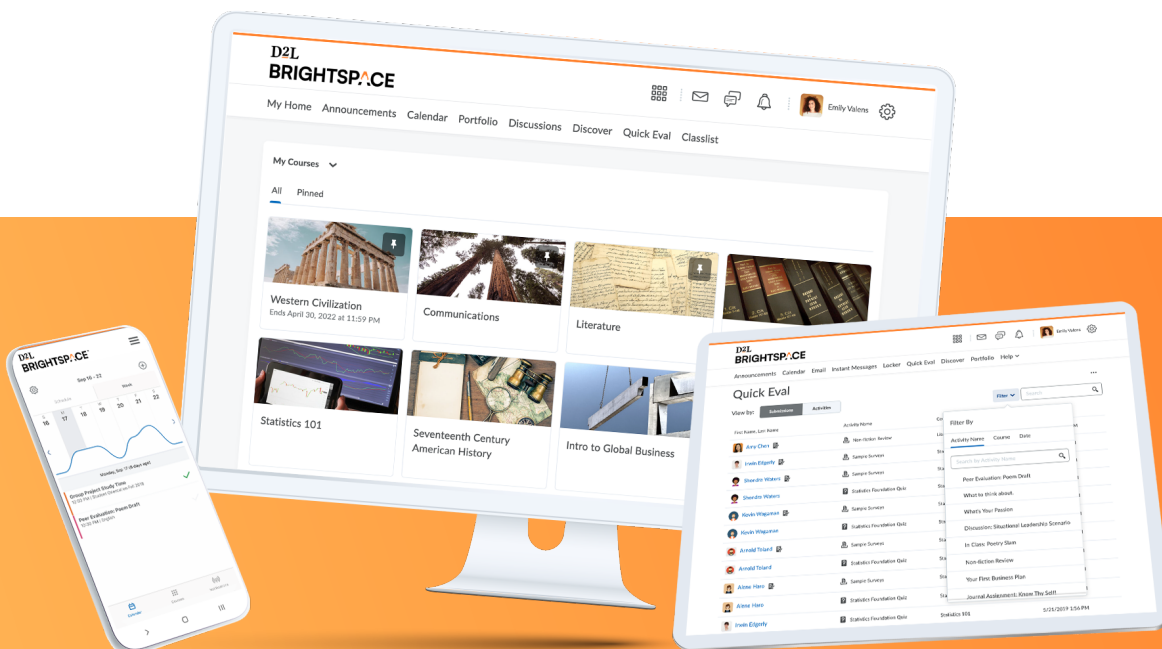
D2L
BRIGHTSPACE

My Home Announcements Calendar Portfolio Discussions Discover Quick Eval Classlist

Emily Valens

My Courses

All Pinned

Western Civilization
Ends April 30, 2022 at 11:59 PM

Communications

Literature

Statistics 101

Seventeenth Century American History

Intro to Global Business

D2L
BRIGHTSPACE

Sep 16 - 22

16 17 18 19 20 21 22

Group Project Study Time

Peer Evaluation: Poem Draft

D2L
BRIGHTSPACE

Emily Valens

Announcements Calendar Email Instant Messages Locker Quick Eval Discover Portfolio Help

Quick Eval

View By: Submissions Activities

Filter

Filter By

Activity Name Course Date

Search by Activity Name

Peer Evaluation: Poem Draft
What to think about.
What's Your Passion
Discussion: Situational Leadership Scenario
In Class: Poetry Slam
Non-fiction Review
Your First Business Plan
Journal Assessment: Know Thy Self

First Name, Last Name | Activity Name
Amy Chen | Non-fiction Review
Irwin Edgerly | Sample Surveys
Shondra Waters | Sample Surveys
Shondra Waters | Statistics Foundation Quiz
Kevin Wagaman | Sample Surveys
Kevin Wagaman | Statistics Foundation Quiz
Arnold Toland | Sample Surveys
Arnold Toland | Statistics Foundation Quiz
Aimee Hara | Sample Surveys
Aimee Hara | Statistics Foundation Quiz
Irwin Edgerly | Statistics Foundation Quiz | Statistics 101 | 5/25/2019 1:56 PM